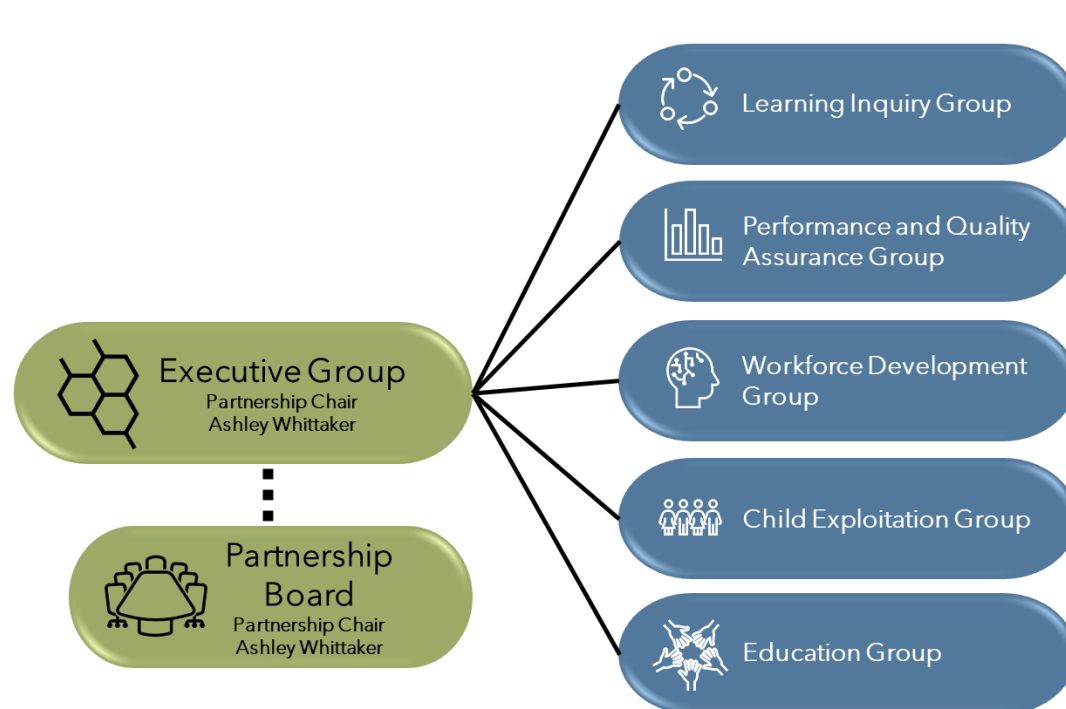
Executive Group
Partnership Chair
Ashley Whittaker

Partnership Board
Partnership Chair
Ashley Whittaker

Learning Inquiry Group

Performance and Quality Assurance Group

Workforce Development Group

Child Exploitation Group

Education Group